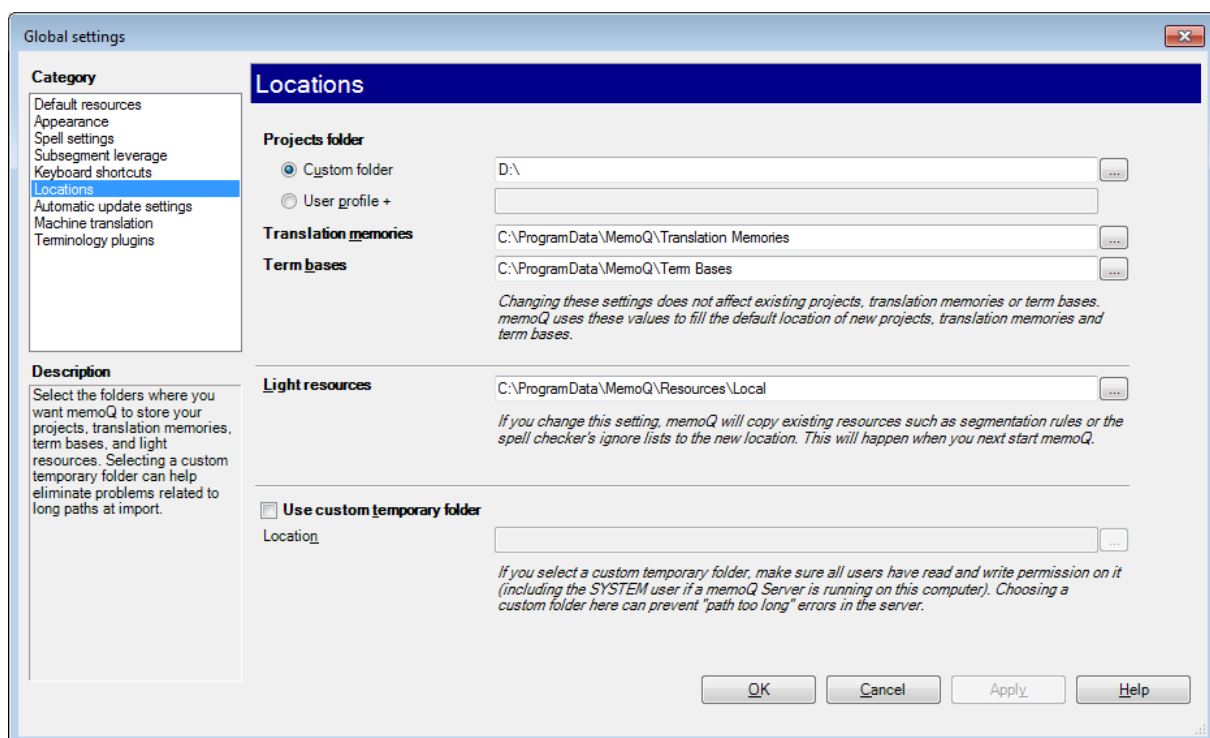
Global settings

Category

Default resources
Appearance
Spell settings
Subsegment leverage
Keyboard shortcuts
Locations
Automatic update settings
Machine translation
Terminology plugins

Description

Select the folders where you want memoQ to store your projects, translation memories, term bases, and light resources. Selecting a custom temporary folder can help eliminate problems related to long paths at import.

Locations

Projects folder

Custom folder D:\ ...

User profile +

Translation memories C:\ProgramData\MemoQ\Translation Memories ...

Term bases C:\ProgramData\MemoQ\Term Bases ...

Changing these settings does not affect existing projects, translation memories or term bases. memoQ uses these values to fill the default location of new projects, translation memories and term bases.

Light resources C:\ProgramData\MemoQ\Resources\Local ...

If you change this setting, memoQ will copy existing resources such as segmentation rules or the spell checker's ignore lists to the new location. This will happen when you next start memoQ.

Use custom temporary folder

Location ...

If you select a custom temporary folder, make sure all users have read and write permission on it (including the SYSTEM user if a memoQ Server is running on this computer). Choosing a custom folder here can prevent "path too long" errors in the server.

OK Cancel Apply Help